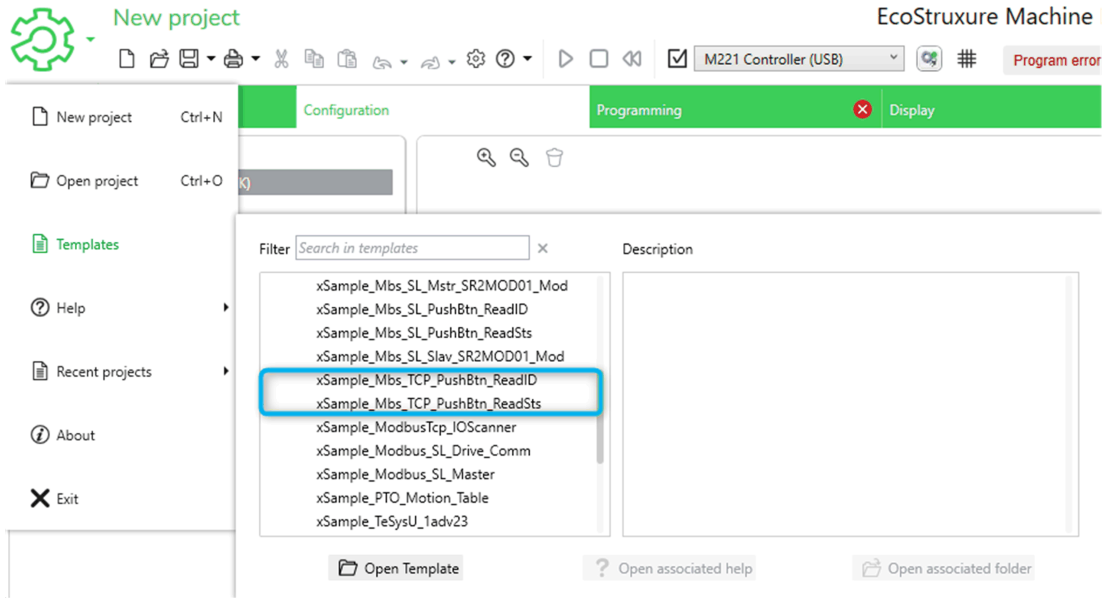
New project

EcoStruxure Machine

M221 Controller (USB)

Program error

Configuration

Programming

Display

New project Ctrl+N

Open project Ctrl+O

Templates

Help

Recent projects

About

Exit

K)

Filter Search in templates

Description

xSample_Mbs_SL_Mstr_SR2MOD01_Mod
xSample_Mbs_SL_PushBtn_ReadID
xSample_Mbs_SL_PushBtn_ReadSts
xSample_Mbs_SL_Slav_SR2MOD01_Mod
xSample_Mbs_TCP_PushBtn_ReadID
xSample_Mbs_TCP_PushBtn_ReadSts
xSample_ModbusTcp_IOScanner
xSample_Modbus_SL_Drive_Comm
xSample_Modbus_SL_Master
xSample_PTO_Motion_Table
xSample_TeSysU_1adv23

Open Template

Open associated help

Open associated folder